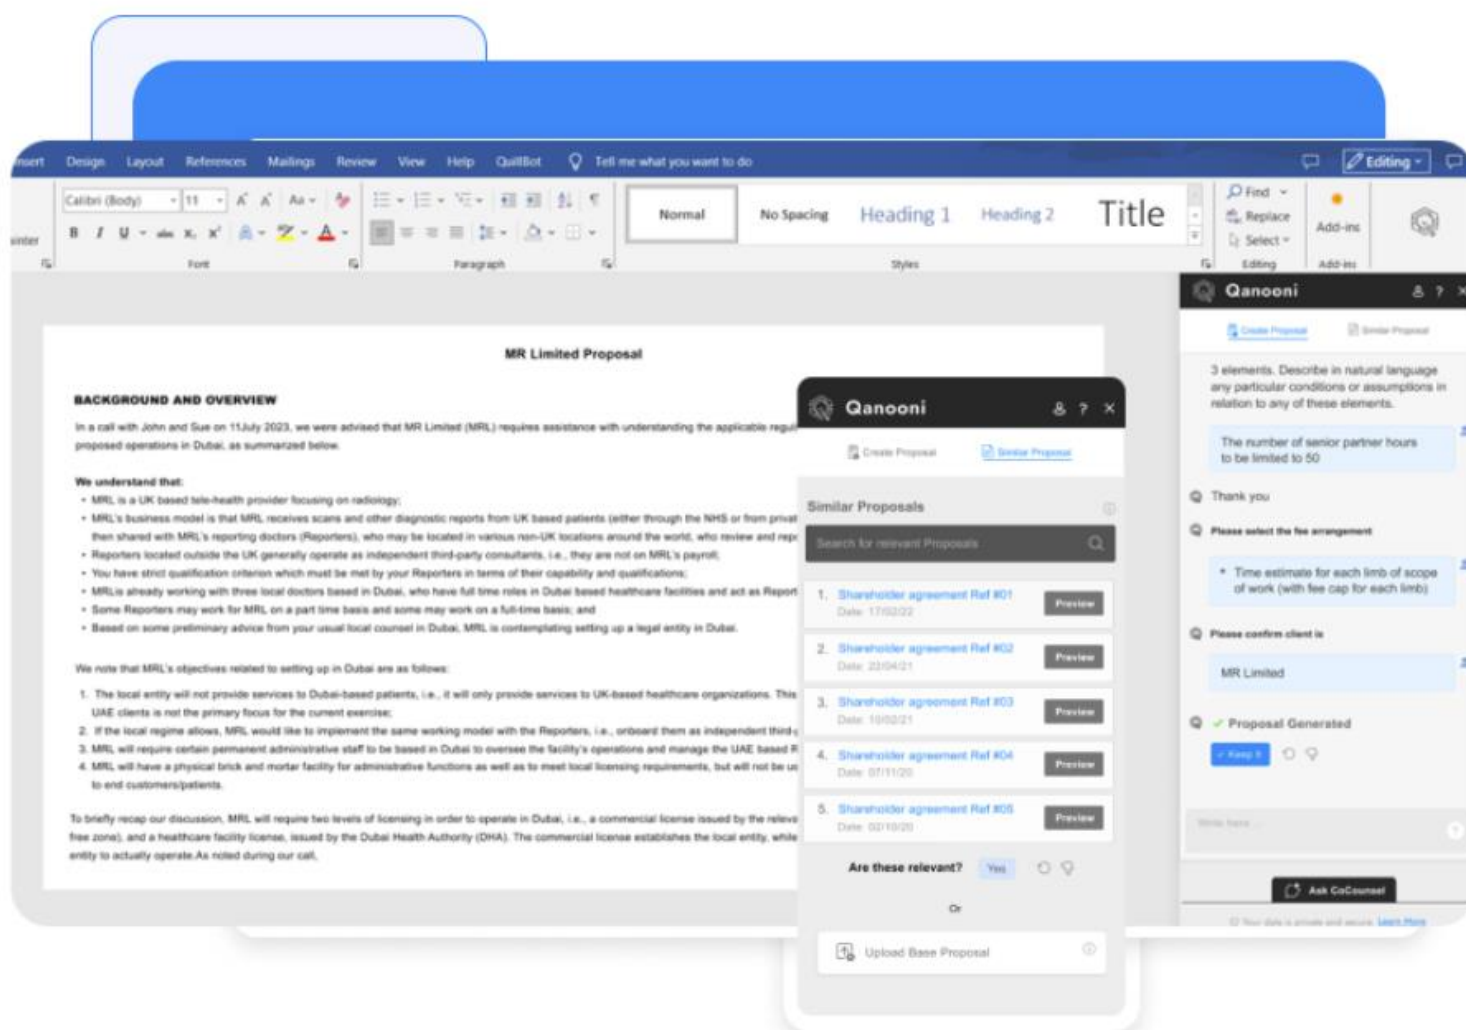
nsert Design Layout References Mailings Review View Help QuillBot Tell me what you want to do

Editing

Calibri (Body) 11 Aa

ainter

Font

Paragraph

Normal No Spacing Heading 1 Heading 2 Title

Styles

Find Replace Select

Editing

Add-ins

Add-ins

Qanooni

Create Proposal Similar Proposal

3 elements. Describe in natural language any particular conditions or assumptions in relation to any of these elements.

The number of senior partner hours to be limited to 50

Thank you

Please select the fee arrangement

• Time estimate for each limb of scope of work (with fee cap for each limb)

Please confirm client is

MR Limited

✓ Proposal Generated

Keep it

Write here...

Ask CoCounsel

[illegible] Learn More

MR Limited Proposal

BACKGROUND AND OVERVIEW

In a call with John and Sue on 11July 2023, we were advised that MR Limited (MRL) requires assistance with understanding the applicable regul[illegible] proposed operations in Dubai, as summarized below.

We understand that:
• MRL is a UK based tele-health provider focusing on radiology;
• MRL's business model is that MRL receives scans and other diagnostic reports from UK based patients (either through the NHS or from privat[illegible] then shared with MRL's reporting doctors (Reporters), who may be located in various non-UK locations around the world, who review and rep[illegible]
• Reporters located outside the UK generally operate as independent third-party consultants, i.e., they are not on MRL's payroll;
• You have strict qualification criterion which must be met by your Reporters in terms of their capability and qualifications;
• MRL is already working with three local doctors based in Dubai, who have full time roles in Dubai based healthcare facilities and act as Report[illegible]
• Some Reporters may work for MRL on a part time basis and some may work on a full-time basis; and
• Based on some preliminary advice from your usual local counsel in Dubai, MRL is contemplating setting up a legal entity in Dubai.

We note that MRL's objectives related to setting up in Dubai are as follows:

1. The local entity will not provide services to Dubai-based patients, i.e., it will only provide services to UK-based healthcare organizations. This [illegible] UAE clients is not the primary focus for the current exercise;
2. If the local regime allows, MRL would like to implement the same working model with the Reporters, i.e., onboard them as independent third-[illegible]
3. MRL will require certain permanent administrative staff to be based in Dubai to oversee the facility's operations and manage the UAE based R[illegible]
4. MRL will have a physical brick and mortar facility for administrative functions as well as to meet local licensing requirements, but will not be u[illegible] to end customers/patients.

To briefly recap our discussion, MRL will require two levels of licensing in order to operate in Dubai, i.e., a commercial license issued by the releva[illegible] free zone), and a healthcare facility license, issued by the Dubai Health Authority (DHA). The commercial license establishes the local entity, while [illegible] entity to actually operate.As noted during our call,

Qanooni

Create Proposal Similar Proposal

Similar Proposals

Search for relevant Proposals

1. Shareholder agreement Ref #01 Date: 17/02/22 Preview
2. Shareholder agreement Ref #02 Date: 22/04/21 Preview
3. Shareholder agreement Ref #03 Date: 10/02/21 Preview
4. Shareholder agreement Ref #04 Date: 07/11/20 Preview
5. Shareholder agreement Ref #05 Date: 02/10/20 Preview

Are these relevant? Yes

Or

Upload Base Proposal